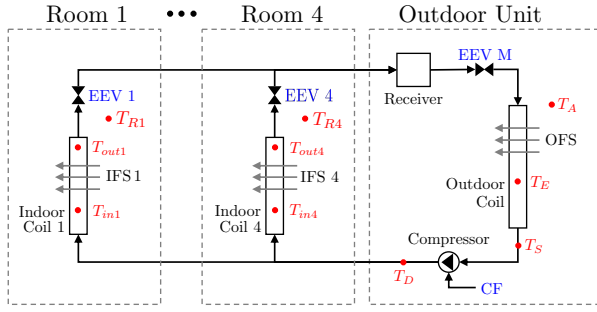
Room 1 ••• Room 4 Outdoor Unit

EEV 1
$T_{R1}$
$T_{out1}$
IFS 1
$T_{in1}$
Indoor Coil 1

EEV 4
$T_{R4}$
$T_{out4}$
IFS 4
$T_{in4}$
Indoor Coil 4

Receiver
EEV M
$T_A$
OFS
Outdoor Coil
$T_E$
Compressor
$T_S$
$T_D$
CF